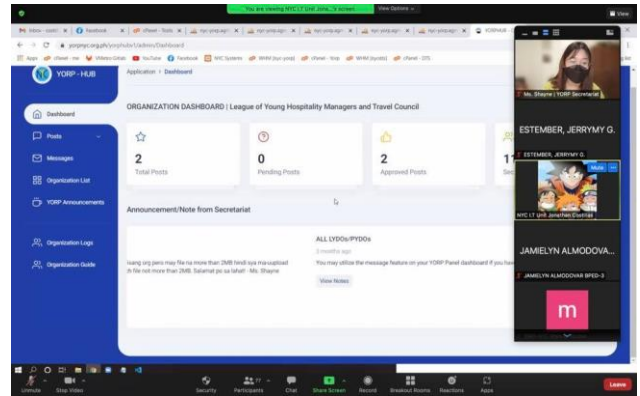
You are viewing NYC LT Unit Jona...'s screen View Options

View

Inbox - contri | Facebook | cPanel - Tools | nyc-yorp-app | nyc-yorp-app | nyc-yorp-app | nyc-yorp-app | nyc-yorp-app | YORPHUB

yorpnyc.org.ph/yorphub/admin/Dashboard

Apps cPanel - me Videos Gitlab YouTube Facebook NYC System WHM (nyc-yorp) cPanel - Yorp WHM (lyceb) cPanel - DTS

YORP - HUB

Application › Dashboard

Dashboard

Posts

Messages

Organization List

YORP Announcements

Organization Logs

Organization Guide

ORGANIZATION DASHBOARD | League of Young Hospitality Managers and Travel Council

2
Total Posts

0
Pending Posts

2
Approved Posts

1
Sec

Announcement/Note from Secretariat

isang org pero may file na more than 2MB hindi siya ma-upload
h file not more than 2MB. Salamat po sa lahat! - Ms. Shayne

ALL LYDOs/PYDOs
2 months ago
You may utilize the message feature on your YORP Panel dashboard if you hav

View Notes

Ms. Shayne | YORP Secretariat

ESTEMBER, JERRYMY G.

ESTEMBER, JERRYMY G.

Mute

NYC LT Unit Jonathan Cuevas

JAMIELYN ALMODOVA...

JAMIELYN ALMODOVAR BPED-3

m

Unmute Stop Video Security Participants Chat Share Screen Record Breakout Rooms Reactions Apps Leave